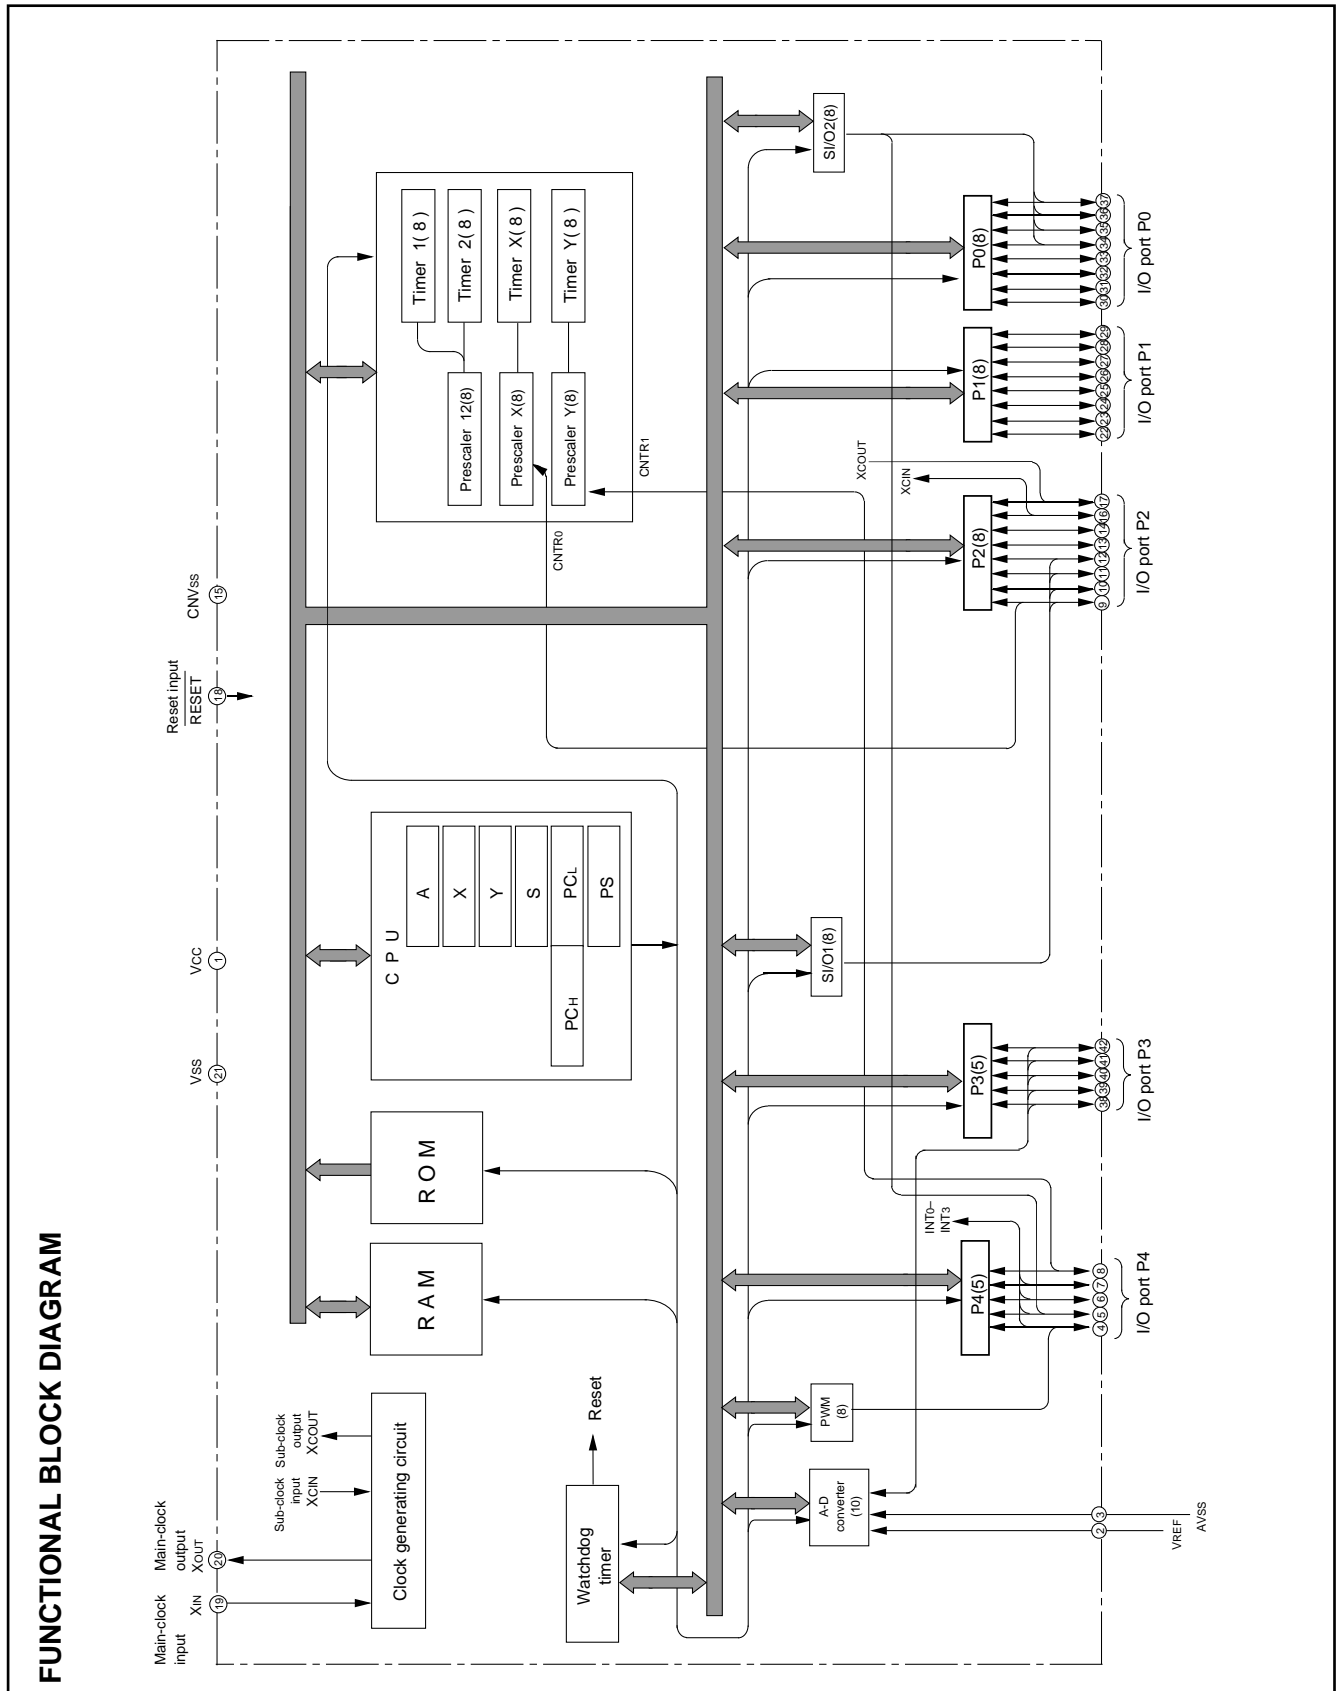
FUNCTIONAL BLOCK DIAGRAM

Main-clock input
$X_{IN}$
19

Main-clock output
$X_{OUT}$
20

Sub-clock input
XCIN

Sub-clock output
XCOUT

VSS
21

VCC
1

Reset input
$\overline{RESET}$
18

CNVSS
15

Clock generating circuit

Watchdog timer

Reset

RAM

ROM

CPU

A
X
Y
S
$PC_L$
$PC_H$
PS

Timer 1(8)
Timer 2(8)
Timer X(8)
Timer Y(8)

Prescaler 12(8)
Prescaler X(8)
Prescaler Y(8)

$CNTR_0$
$CNTR_1$

SI/O2(8)
SI/O1(8)

PWM (8)

A-D converter (10)

P0(8)
P1(8)
P2(8)
P3(5)
P4(5)

XCOUT
XCIN

$INT_0$–$INT_3$

30 31 32 33 34 35 36 37
I/O port P0

22 23 24 25 26 27 28 29
I/O port P1

9 10 11 12 13 14 16 17
I/O port P2

38 39 40 41 42
I/O port P3

4 5 6 7 8
I/O port P4

2 3
VREF
AVSS